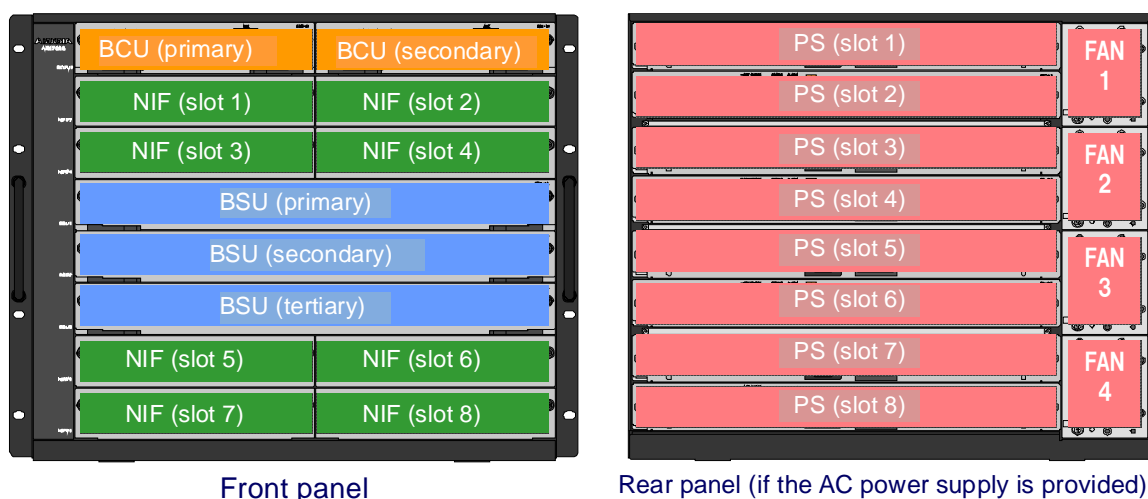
BCU (primary)
BCU (secondary)
NIF (slot 1)
NIF (slot 2)
NIF (slot 3)
NIF (slot 4)
BSU (primary)
BSU (secondary)
BSU (tertiary)
NIF (slot 5)
NIF (slot 6)
NIF (slot 7)
NIF (slot 8)

Front panel

PS (slot 1)
PS (slot 2)
PS (slot 3)
PS (slot 4)
PS (slot 5)
PS (slot 6)
PS (slot 7)
PS (slot 8)
FAN 1
FAN 2
FAN 3
FAN 4

Rear panel (if the AC power supply is provided)